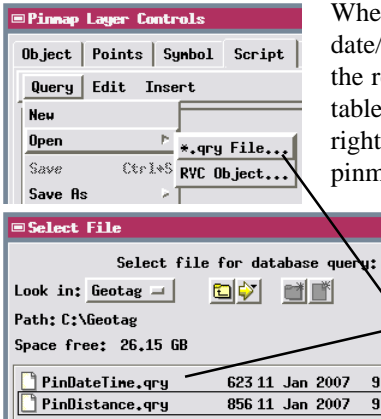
Pinmap Layer Controls

Object | Points | Symbol | Script

Query | Edit | Insert

New

Open

Save Ctrl+S

Save As

*.qry File...

RVC Object...

Select File

Select file for database query:

Look in: Geotag

Path: C:\Geotag

Space free: 26.15 GB

PinDateTime.qry 623 11 Jan 2007 9

PinDistance.qry 856 11 Jan 2007 9

Whe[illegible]

date/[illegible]

the r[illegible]

table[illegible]

right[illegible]

pinm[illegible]